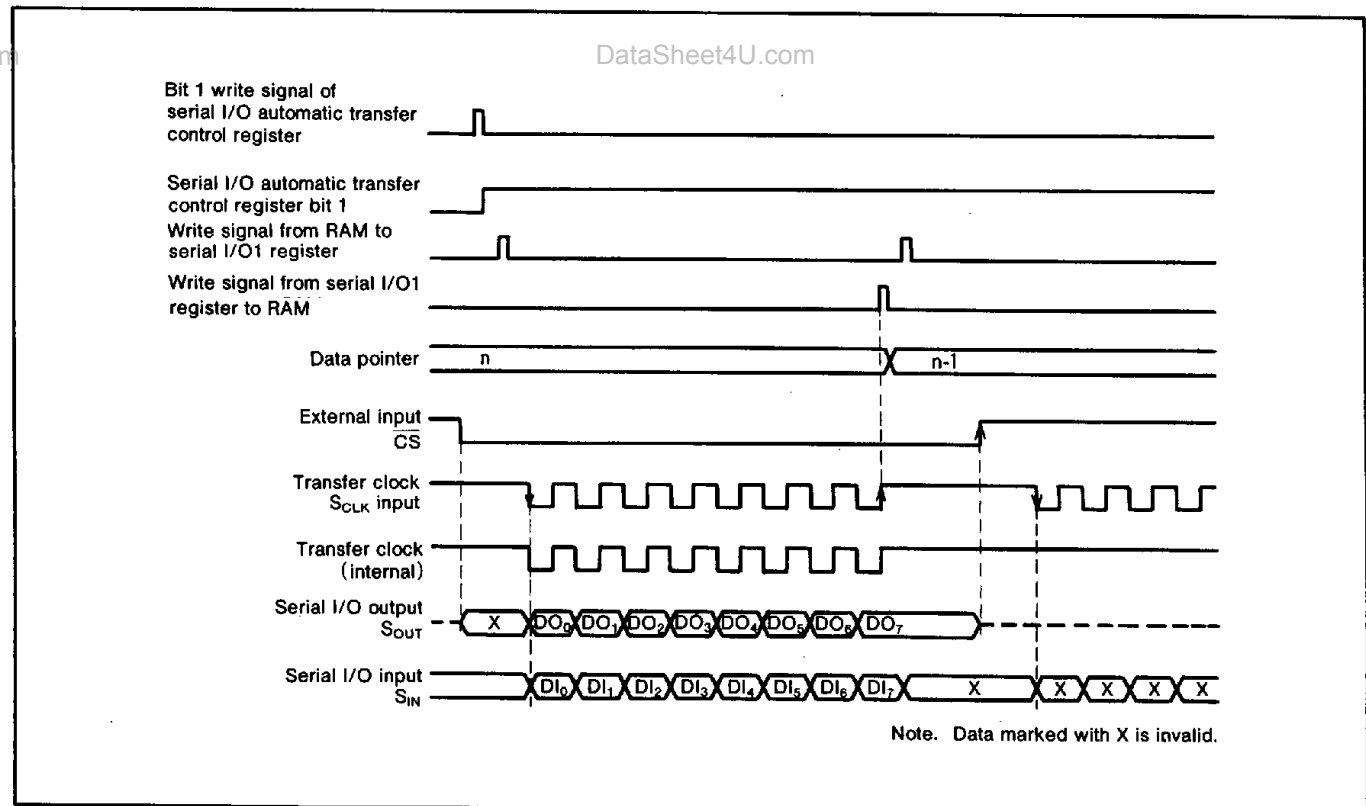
DataSheet4U.com

Bit 1 write signal of serial I/O automatic transfer control register

Serial I/O automatic transfer control register bit 1

Write signal from RAM to serial I/O1 register

Write signal from serial I/O1 register to RAM

Data pointer

n

n-1

External input $\overline{CS}$

Transfer clock $S_{CLK}$ input

Transfer clock (internal)

Serial I/O output $S_{OUT}$

X $DO_0$ $DO_1$ $DO_2$ $DO_3$ $DO_4$ $DO_5$ $DO_6$ $DO_7$

Serial I/O input $S_{IN}$

$DI_0$ $DI_1$ $DI_2$ $DI_3$ $DI_4$ $DI_5$ $DI_6$ $DI_7$ X X X X X

Note. Data marked with X is invalid.